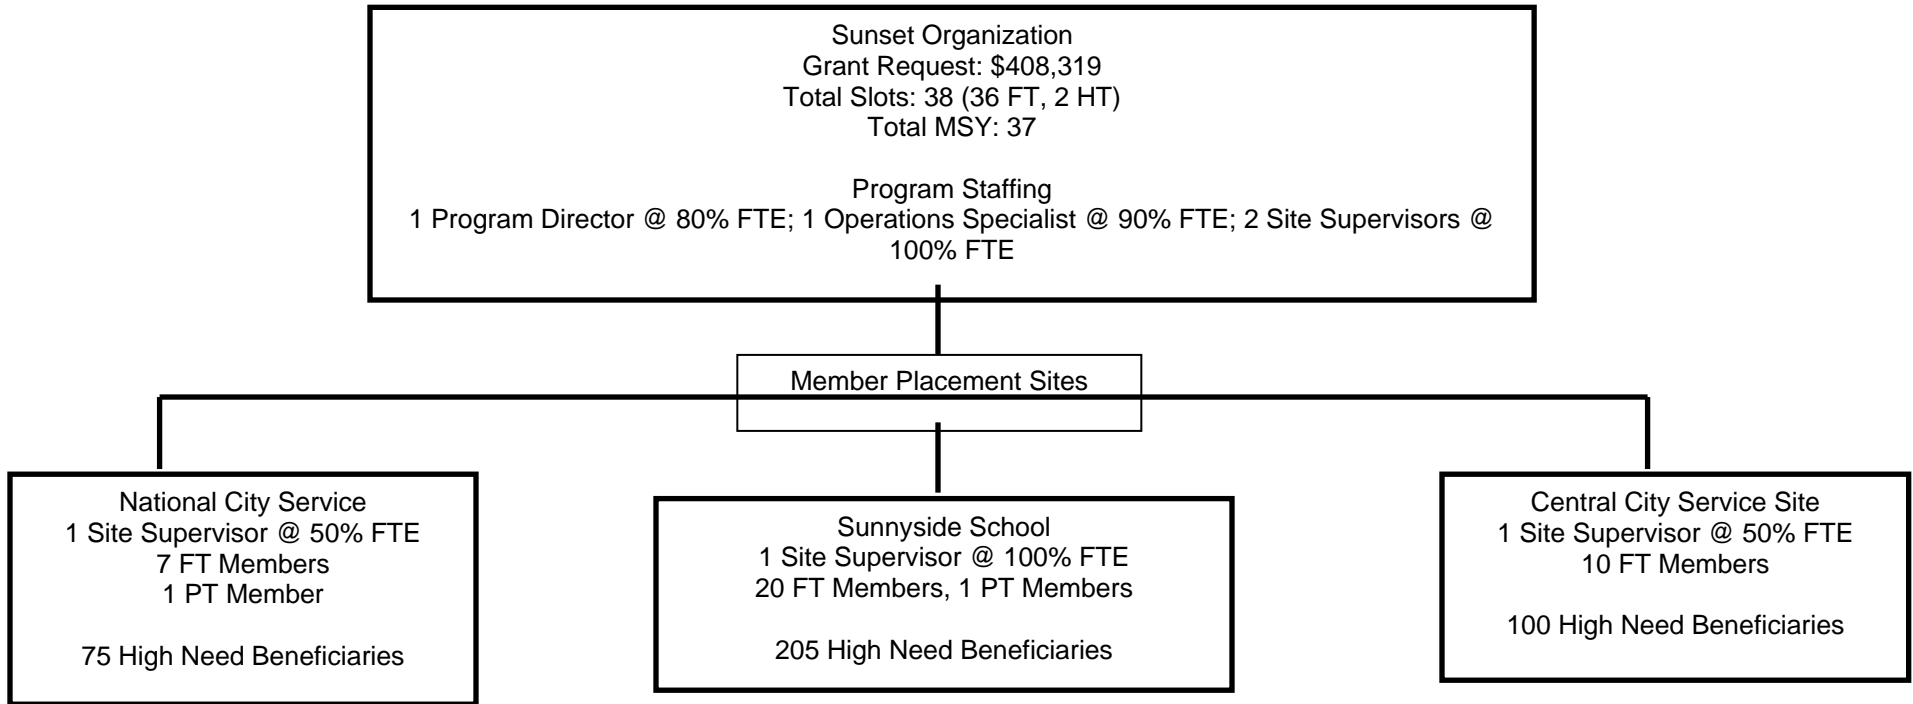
Sunset Organization
Grant Request: $408,319
Total Slots: 38 (36 FT, 2 HT)
Total MSY: 37

Program Staffing
1 Program Director @ 80% FTE; 1 Operations Specialist @ 90% FTE; 2 Site Supervisors @ 100% FTE

Member Placement Sites

National City Service
1 Site Supervisor @ 50% FTE
7 FT Members
1 PT Member

75 High Need Beneficiaries

Sunnyside School
1 Site Supervisor @ 100% FTE
20 FT Members, 1 PT Members

205 High Need Beneficiaries

Central City Service Site
1 Site Supervisor @ 50% FTE
10 FT Members

100 High Need Beneficiaries